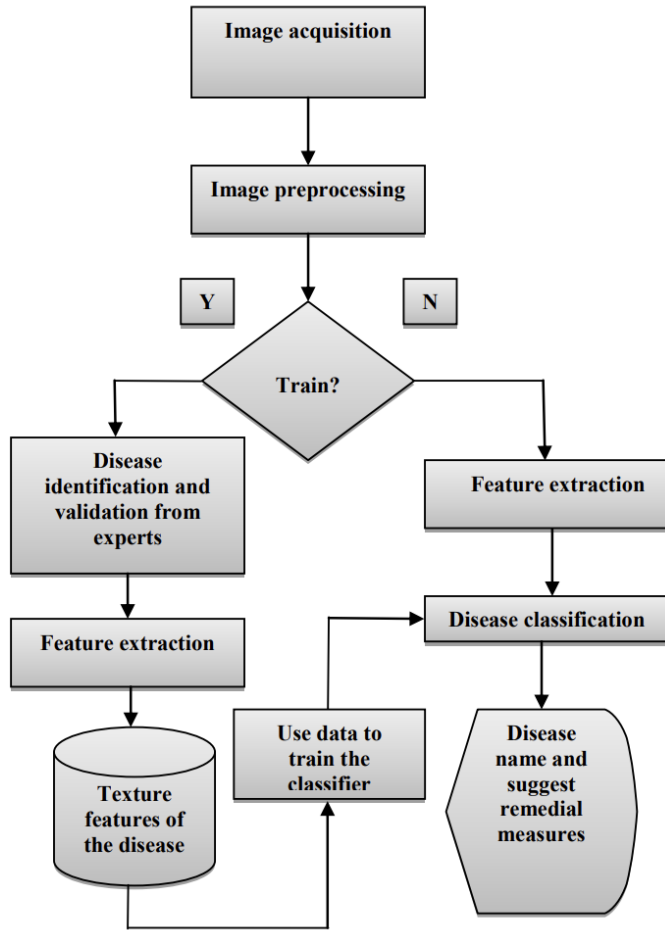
Image acquisition

Image preprocessing

Y

N

Train?

Disease identification and validation from experts

Feature extraction

Feature extraction

Disease classification

Use data to train the classifier

Texture features of the disease

Disease name and suggest remedial measures